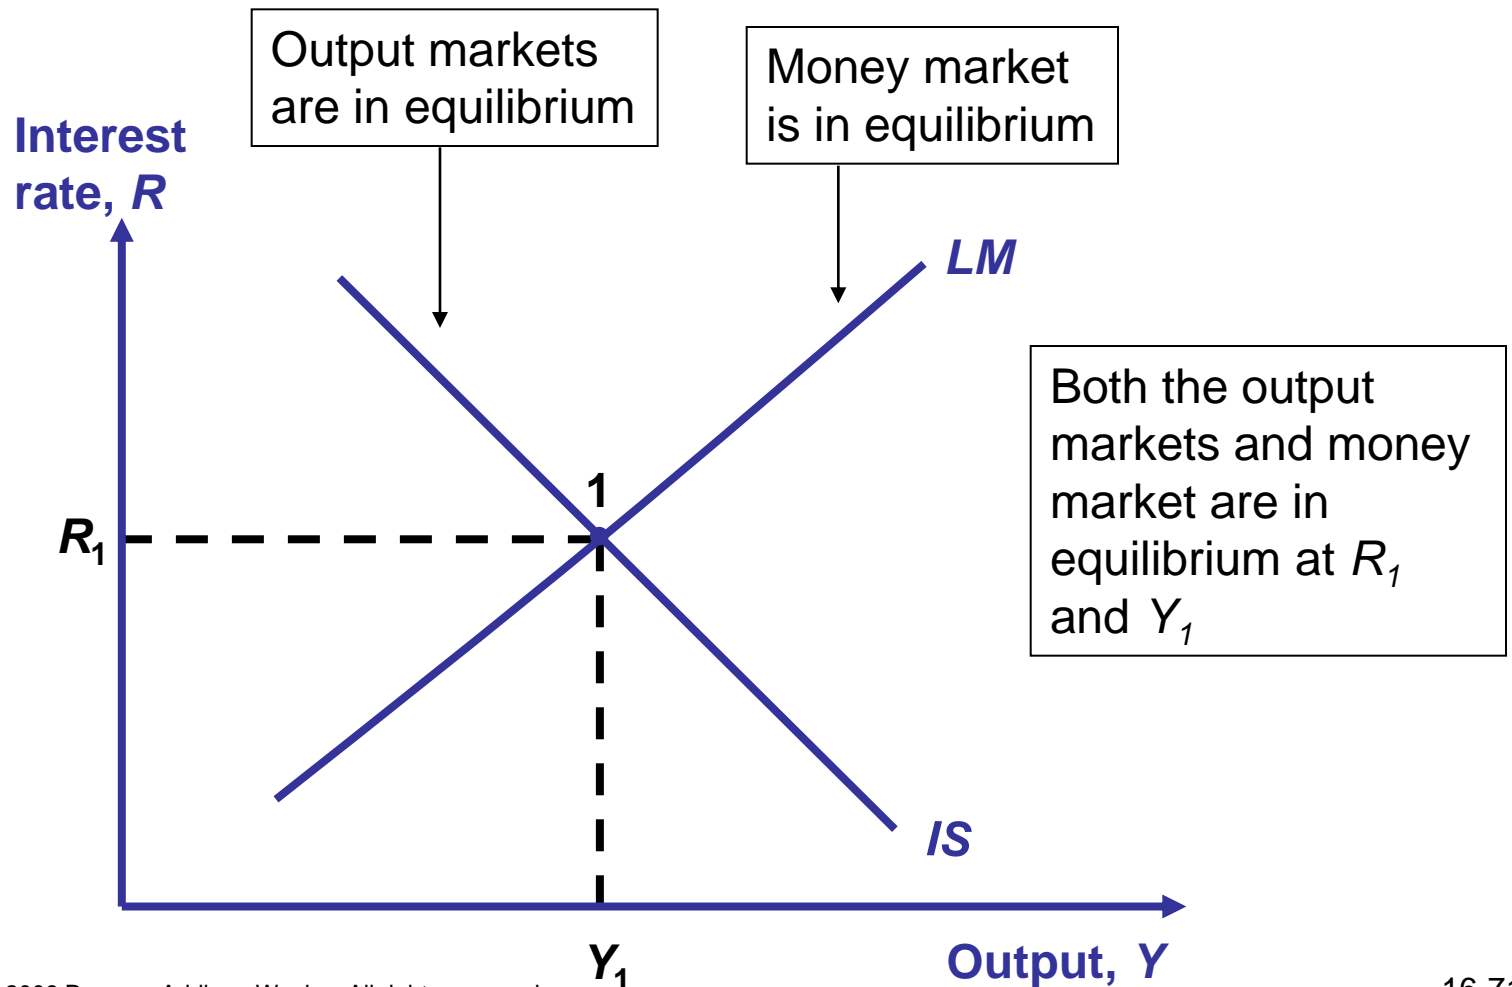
Output markets are in equilibrium

Money market is in equilibrium

Interest rate, $R$

$LM$

Both the output markets and money market are in equilibrium at $R_1$ and $Y_1$

1

$R_1$

$IS$

$Y_1$

Output, $Y$

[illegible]

16-7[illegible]